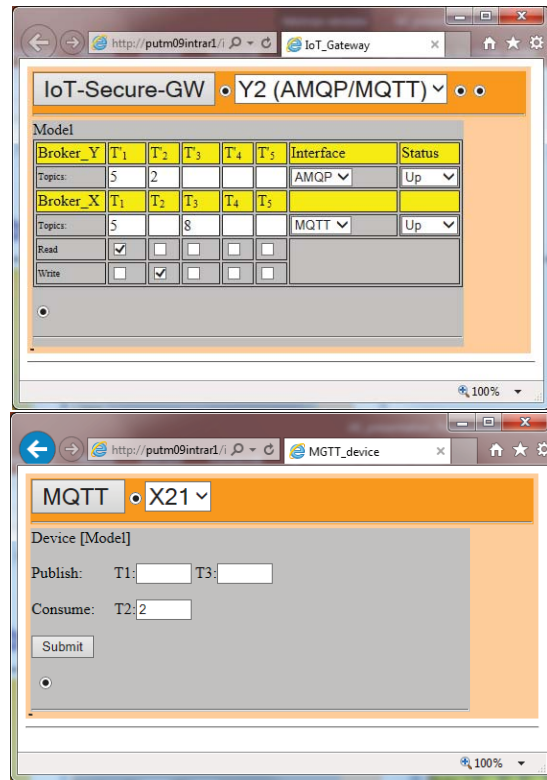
http://putm09intrar1/i

IoT_Gateway

IoT-Secure-GW

Y2 (AMQP/MQTT)

Model

| Broker_Y | T'1 | T'2 | T'3 | T'4 | T'5 | Interface | Status |
|---|---|---|---|---|---|---|---|
| Topics: | 5 | 2 | | | | AMQP | Up |
| Broker_X | T1 | T2 | T3 | T4 | T5 | | |
| Topics: | 5 | | 8 | | | MQTT | Up |
| Read | ☑ | ☐ | ☐ | ☐ | ☐ | | |
| Write | ☐ | ☑ | ☐ | ☐ | ☐ | | |

100%

http://putm09intrar1/i

MGTT_device

MQTT

X21

Device [Model]

Publish: T1: T3:

Consume: T2: 2

Submit

100%